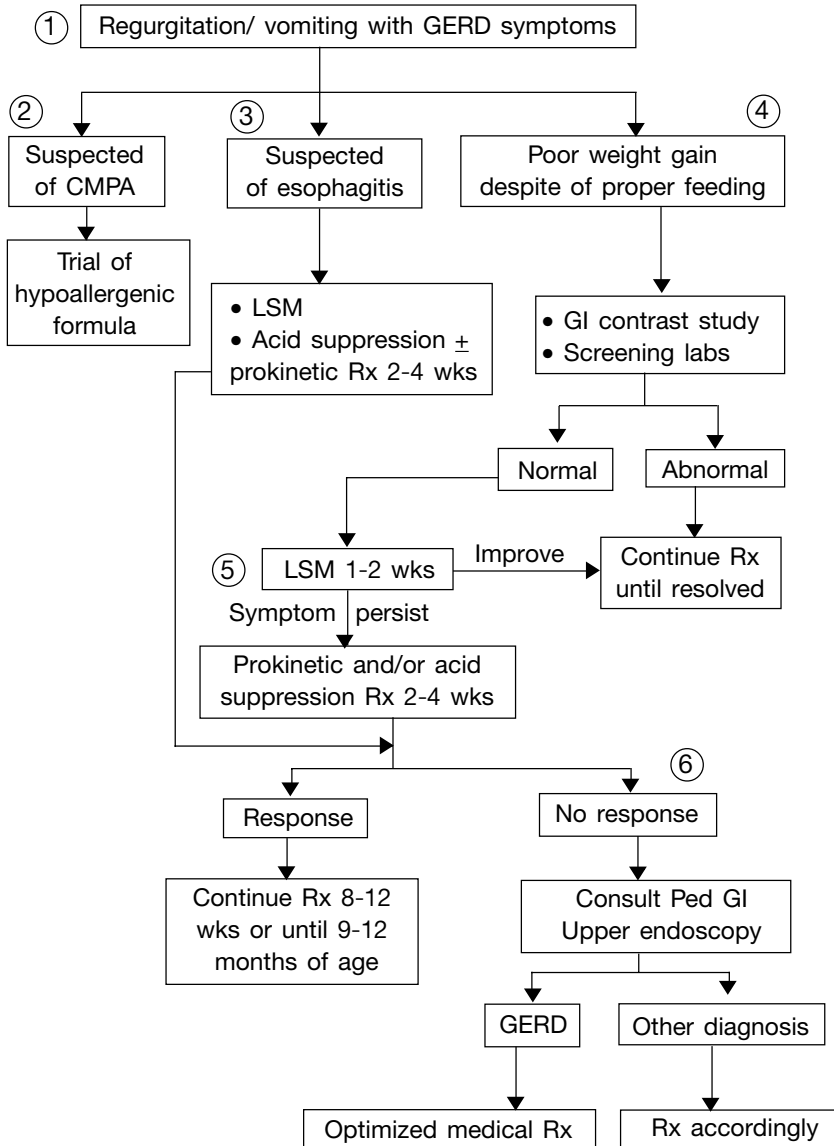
① Regurgitation/ vomiting with GERD symptoms

② Suspected of CMPA

Trial of hypoallergenic formula

③ Suspected of esophagitis

• LSM
• Acid suppression $\pm$ prokinetic Rx 2-4 wks

④ Poor weight gain despite of proper feeding

• GI contrast study
• Screening labs

Normal

Abnormal

⑤ LSM 1-2 wks

Improve

Continue Rx until resolved

Symptom persist

Prokinetic and/or acid suppression Rx 2-4 wks

Response

⑥ No response

Continue Rx 8-12 wks or until 9-12 months of age

Consult Ped GI Upper endoscopy

GERD

Other diagnosis

Optimized medical Rx

Rx accordingly